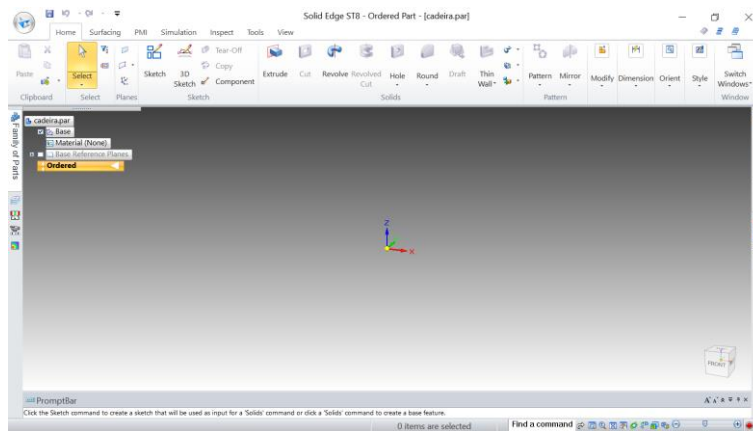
Solid Edge ST8 - Ordered Part - [cadeira.par]

Home Surfacing PMI Simulation Inspect Tools View

Paste Select Sketch 3D Sketch Tear-Off Copy Component Extrude Cut Revolve Revolved Cut Hole Round Draft Thin Wall Pattern Mirror Modify Dimension Orient Style Switch Windows

Clipboard Select Planes Sketch Solids Pattern Window

Family of Parts

cadeira.par
Base
Material (None)
Base Reference Planes
Ordered

Z
X

FRONT

PromptBar

Click the Sketch command to create a sketch that will be used as input for a 'Solids' command or click a 'Solids' command to create a base feature.

0 items are selected

Find a command